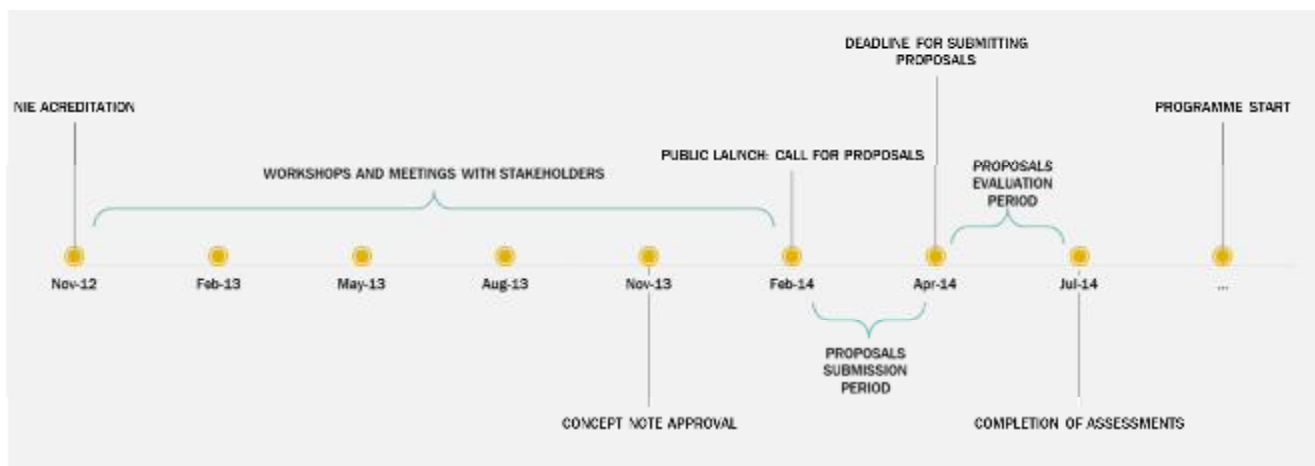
DEADLINE FOR SUBMITTING PROPOSALS

NIE ACREDITATION

PROGRAMME START

PUBLIC LAUNCH: CALL FOR PROPOSALS

WORKSHOPS AND MEETINGS WITH STAKEHOLDERS

PROPOSALS EVALUATION PERIOD

Nov-12

Feb-13

May-13

Aug-13

Nov-13

Feb-14

Apr-14

Jul-14

...

PROPOSALS SUBMISSION PERIOD

CONCEPT NOTE APPROVAL

COMPLETION OF ASSESSMENTS